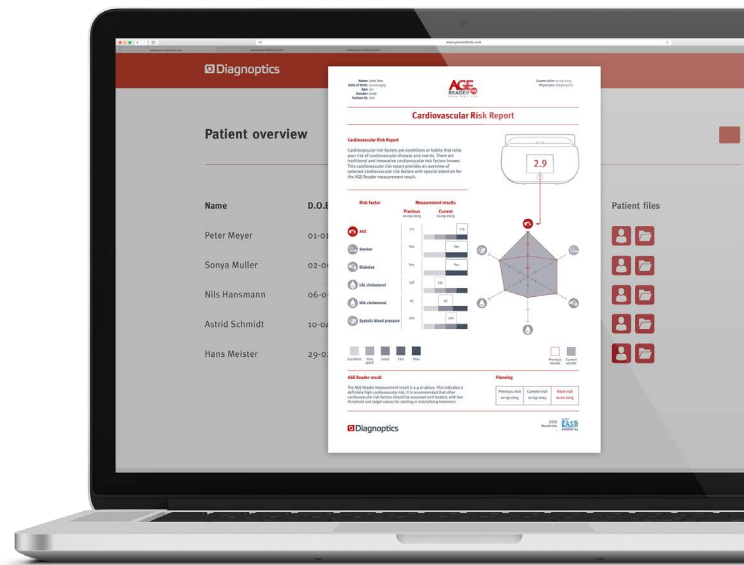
Diagnoptics

Patient overview

| Name | D.O.B | Patient files |
|---|---|---|
| Peter Meyer | 01-01 | |
| Sonya Muller | 02-0 | |
| Nils Hansmann | 06-0 | |
| Astrid Schmidt | 10-0 | |
| Hans Meister | 29-0 | |

AGE READER

Cardiovascular Risk Report

Cardiovascular Risk Report

Cardiovascular risk factors are conditions or habits that raise your risk of cardiovascular disease and events. There are traditional and innovative cardiovascular risk factors known. This cardiovascular risk report provides an overview of selected cardiovascular risk factors with special attention for the AGE Reader measurement result.

2.9

Risk factor

Measurement results

Previous

Current

AGE

Smoker

Diabetes

LDL cholesterol

HDL cholesterol

Systolic blood pressure

Excellent

Very good

Good

Fair

Poor

Previous results

Current results

AGE Reader result

Planning

Previous visit

Current visit

Next visit

Diagnoptics

EASD